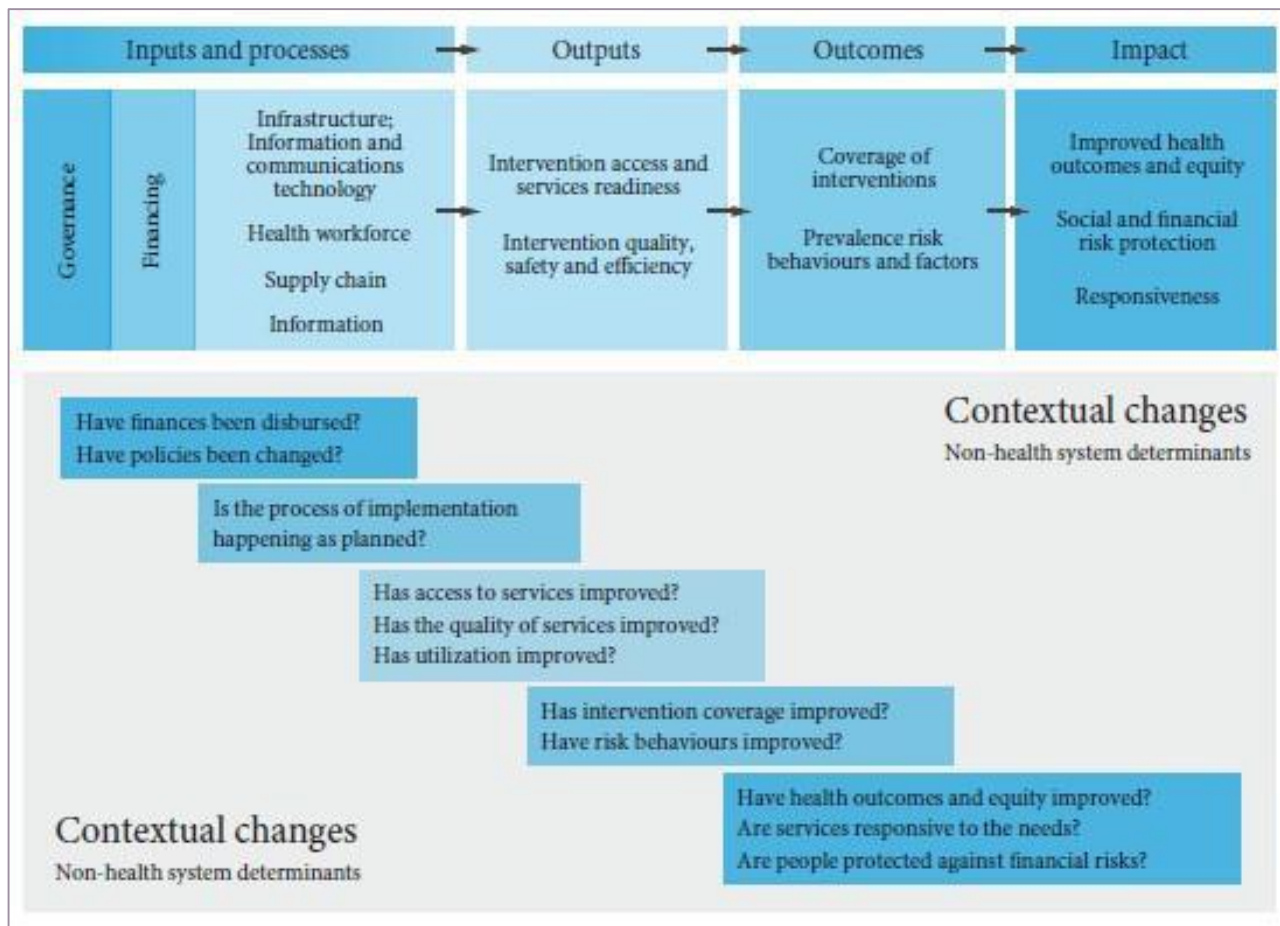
| Inputs and processes | | | Outputs | Outcomes | Impact |
|---|---|---|---|---|---|
| Governance | Financing | Infrastructure; Information and communications technology<br>Health workforce<br>Supply chain<br>Information | Intervention access and services readiness<br>Intervention quality, safety and efficiency | Coverage of interventions<br>Prevalence risk behaviours and factors | Improved health outcomes and equity<br>Social and financial risk protection<br>Responsiveness |

Contextual changes
Non-health system determinants

Have finances been disbursed?
Have policies been changed?

Is the process of implementation happening as planned?

Has access to services improved?
Has the quality of services improved?
Has utilization improved?

Has intervention coverage improved?
Have risk behaviours improved?

Have health outcomes and equity improved?
Are services responsive to the needs?
Are people protected against financial risks?

Contextual changes
Non-health system determinants